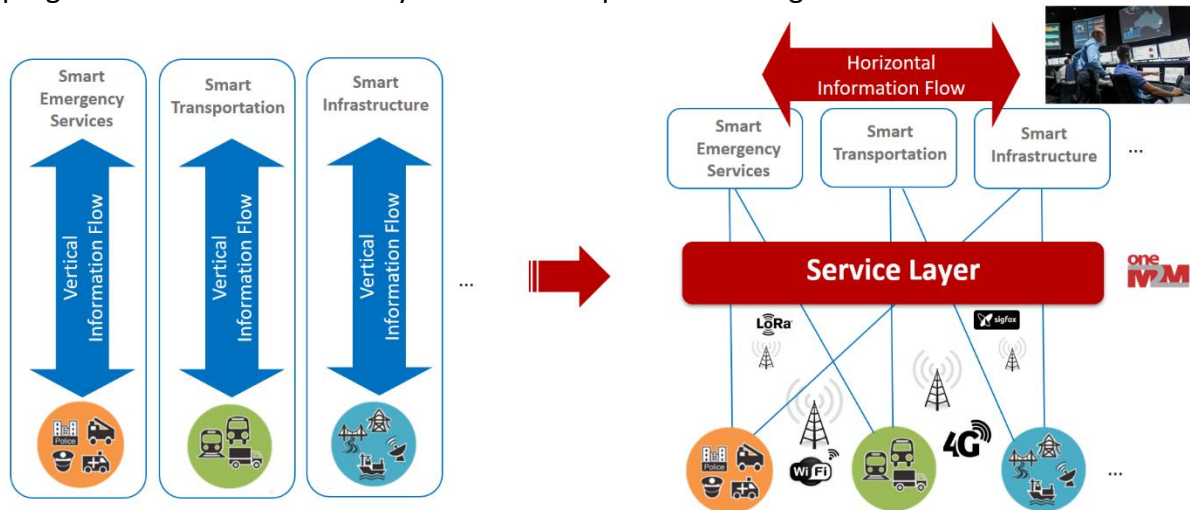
Smart Emergency Services

Smart Transportation

Smart Infrastructure

Vertical Information Flow

Vertical Information Flow

Vertical Information Flow

Police

...

Horizontal Information Flow

Smart Emergency Services

Smart Transportation

Smart Infrastructure

...

Service Layer

oneM2M

LoRa

sigfox

Wi Fi

4G

Police

...